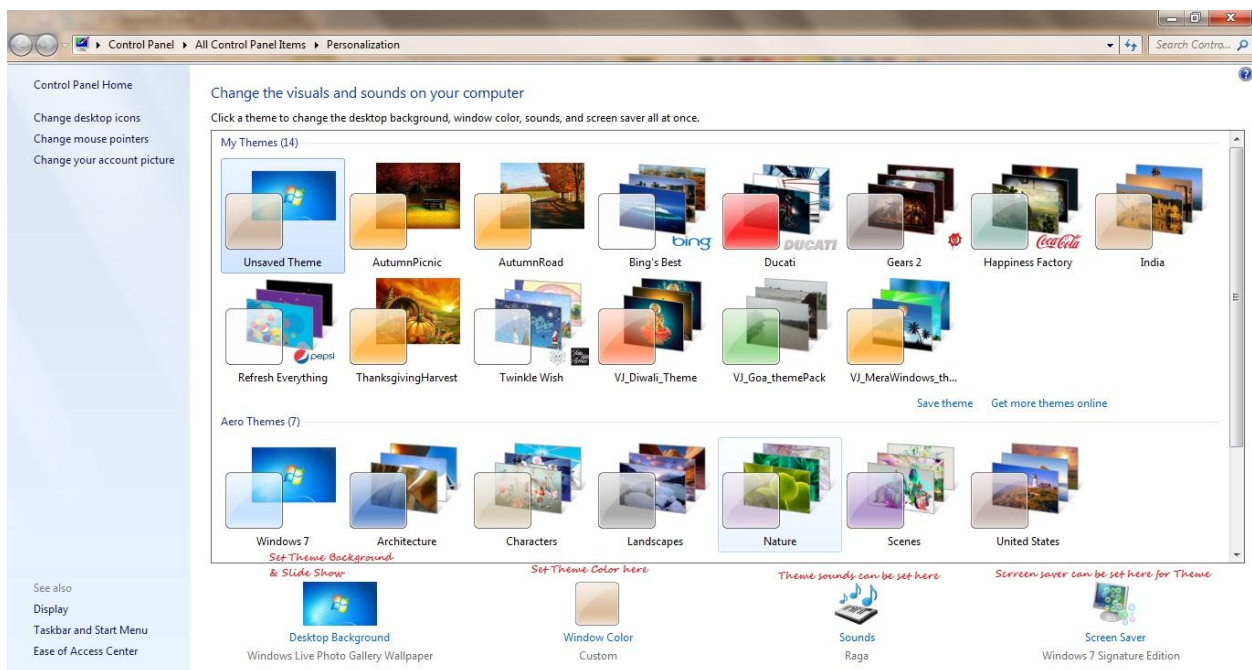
Control Panel ▸ All Control Panel Items ▸ Personalization

Search Contro...

Control Panel Home

Change desktop icons
Change mouse pointers
Change your account picture

Change the visuals and sounds on your computer

Click a theme to change the desktop background, window color, sounds, and screen saver all at once.

My Themes (14)

Unsaved Theme
AutumnPicnic
AutumnRoad
bing
Bing's Best
DUCATI
Ducati
Gears 2
Coca-Cola
Happiness Factory
India
pepsi
Refresh Everything
ThanksgivingHarvest
Twinkle Wish
VJ_Diwali_Theme
VJ_Goa_themePack
VJ_MeraWindows_th...

Save theme
Get more themes online

Aero Themes (7)

Windows 7
Architecture
Characters
Landscapes
Nature
Scenes
United States

Set Theme Background & Slide Show
Set Theme Color here
Theme sounds can be set here
Srreen saver can be set here for Theme

See also
Display
Taskbar and Start Menu
Ease of Access Center

Desktop Background
Windows Live Photo Gallery Wallpaper

Window Color
Custom

Sounds
Raga

Screen Saver
Windows 7 Signature Edition